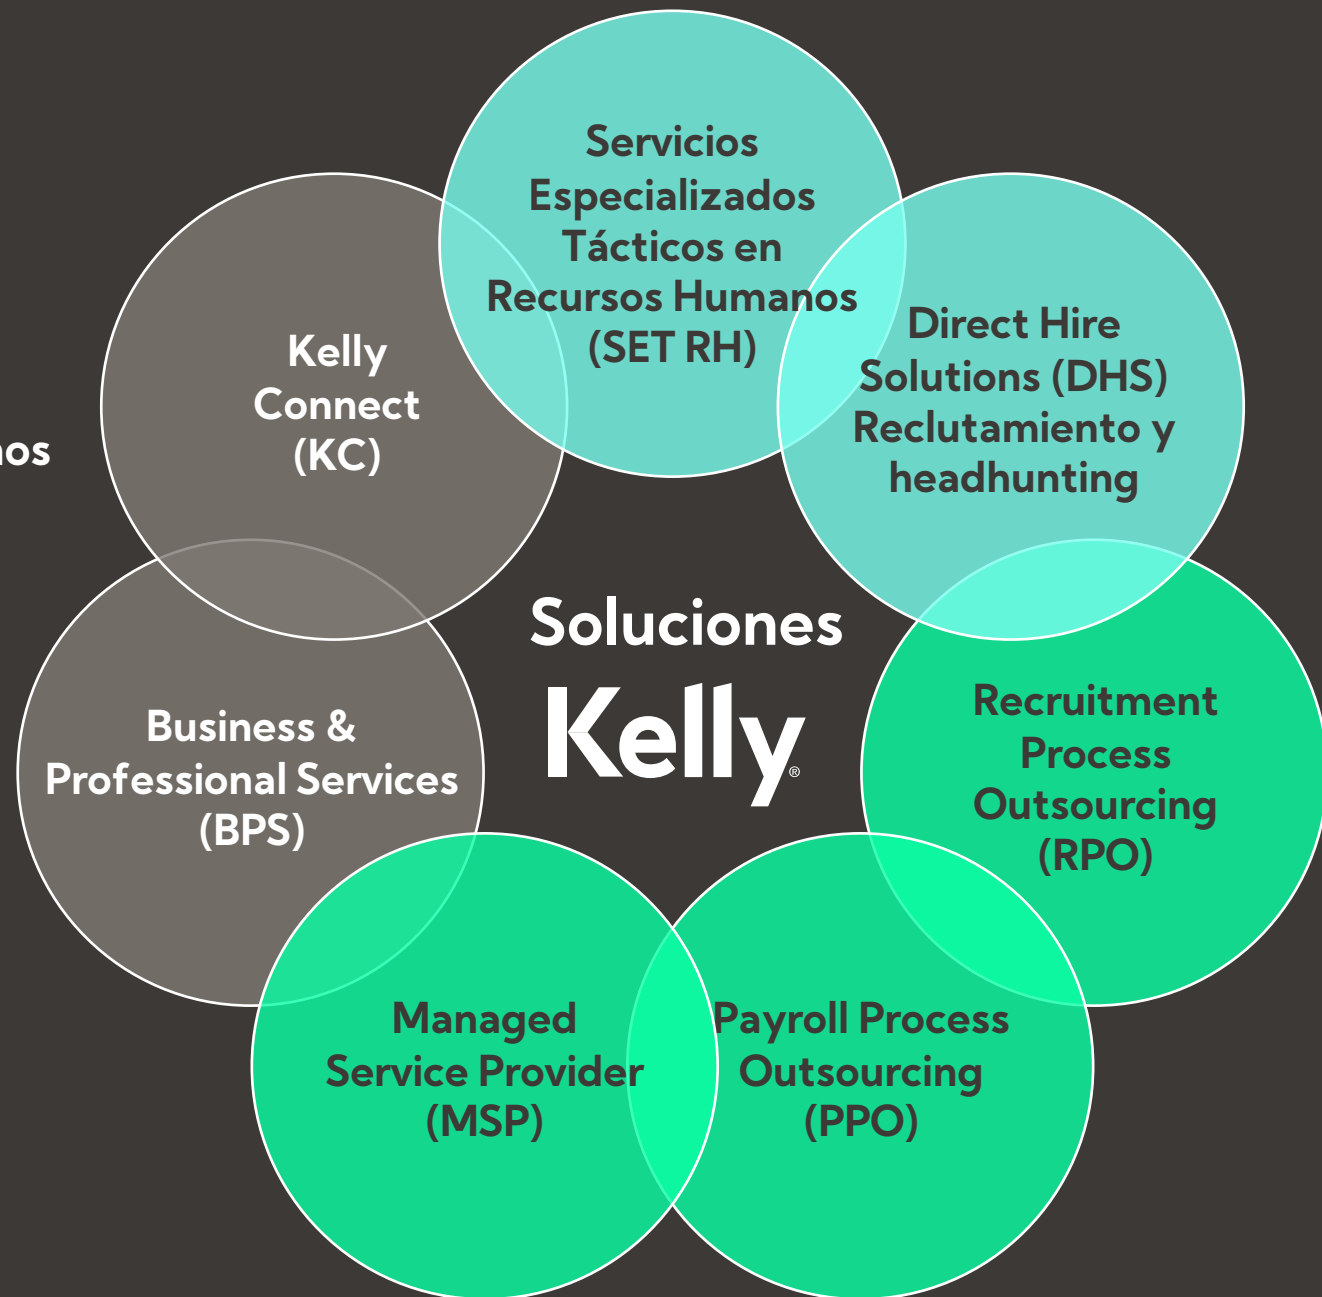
nos

Servicios Especializados Tácticos en Recursos Humanos (SET RH)

Kelly Connect (KC)

Direct Hire Solutions (DHS) Reclutamiento y headhunting

Soluciones
Kelly®

Business & Professional Services (BPS)

Recruitment Process Outsourcing (RPO)

Managed Service Provider (MSP)

Payroll Process Outsourcing (PPO)